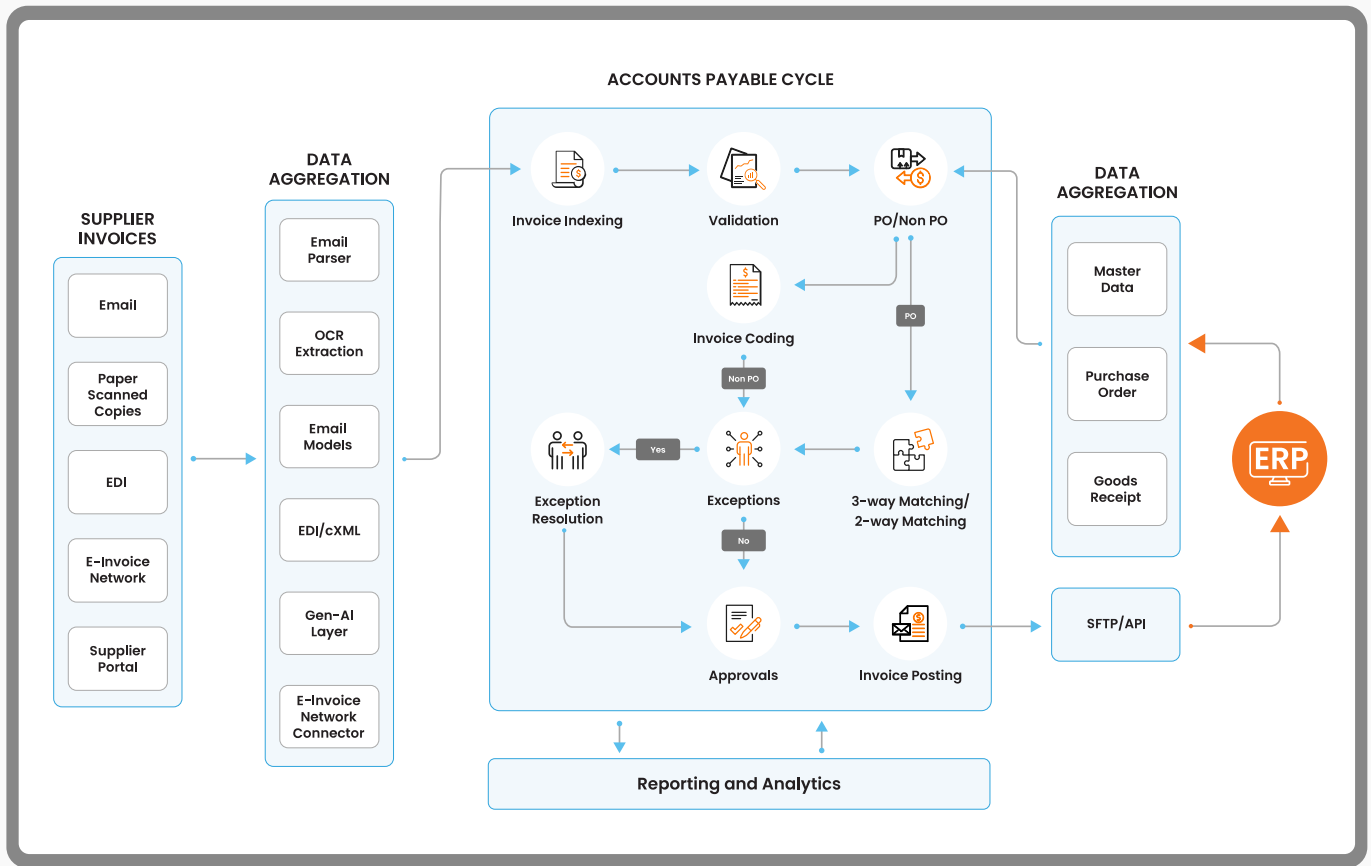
ACCOUNTS PAYABLE CYCLE

SUPPLIER INVOICES

Email

Paper Scanned Copies

EDI

E-Invoice Network

Supplier Portal

DATA AGGREGATION

Email Parser

OCR Extraction

Email Models

EDI/cXML

Gen-AI Layer

E-Invoice Network Connector

Invoice Indexing

Validation

PO/Non PO

Invoice Coding

PO

Non PO

Exception Resolution

Yes

Exceptions

3-way Matching/ 2-way Matching

No

Approvals

Invoice Posting

DATA AGGREGATION

Master Data

Purchase Order

Goods Receipt

ERP

SFTP/API

Reporting and Analytics